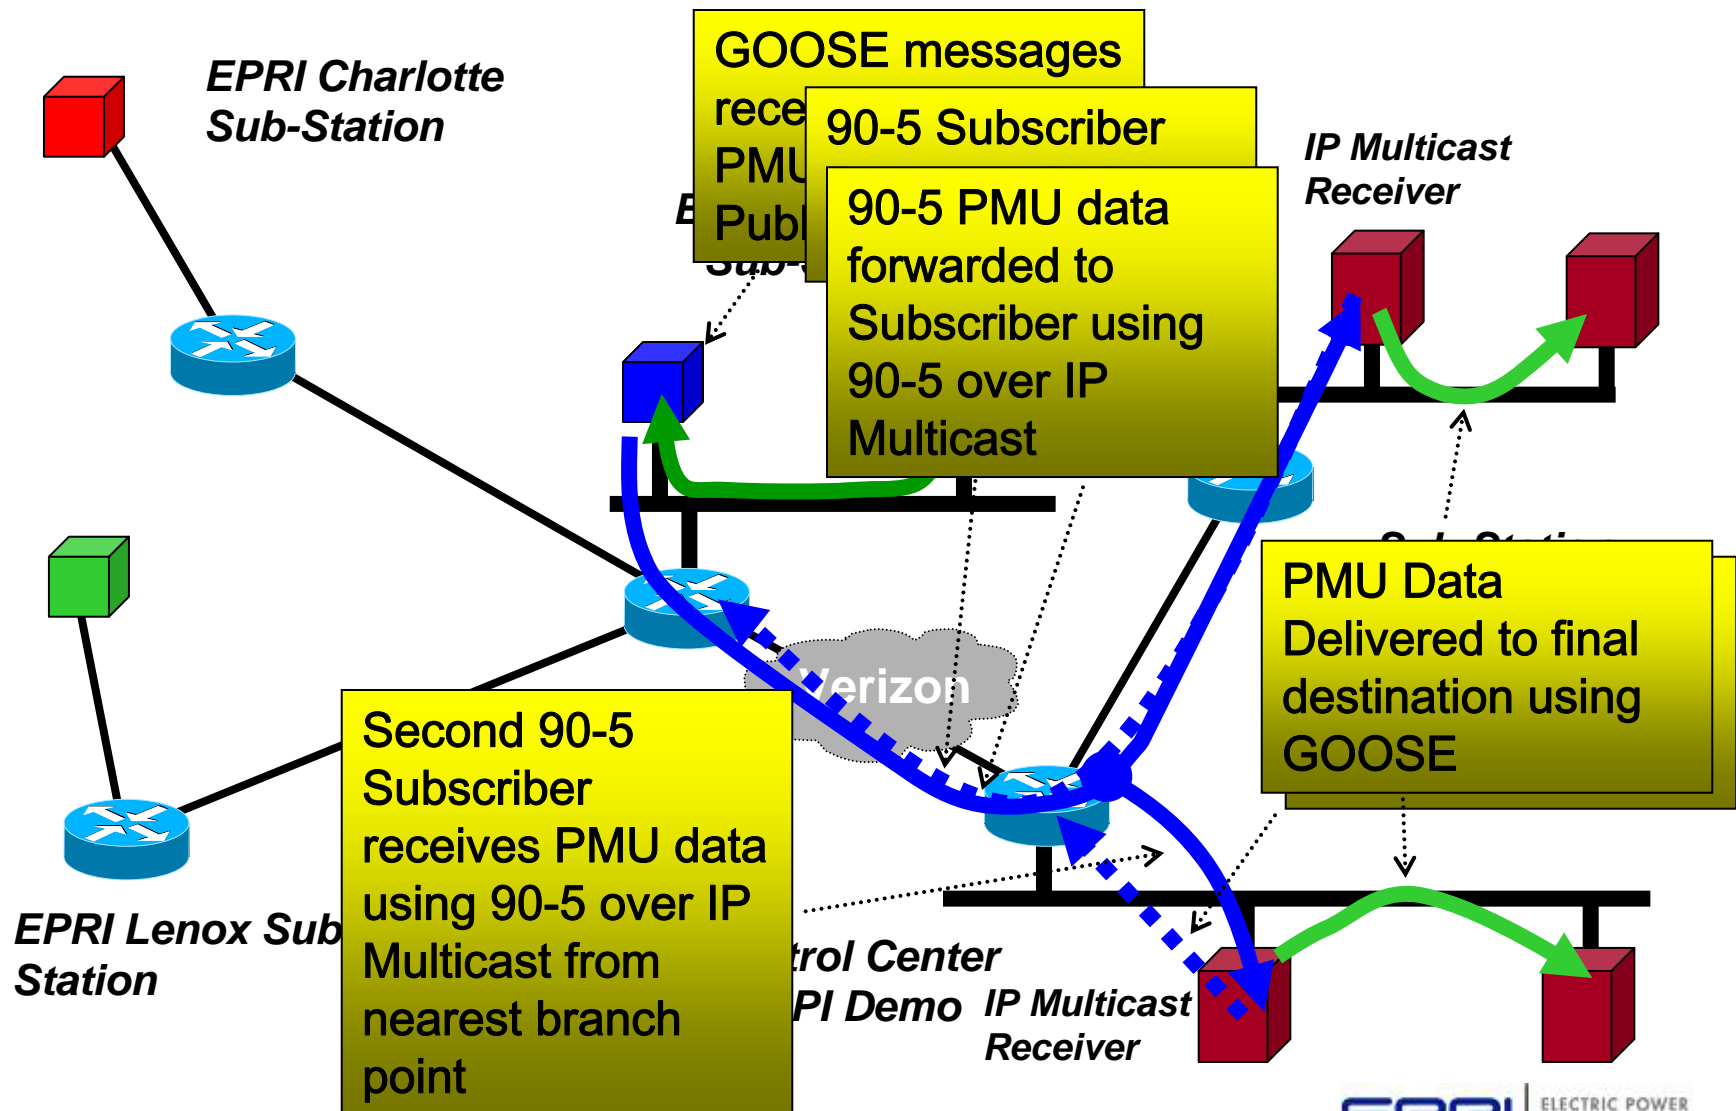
EPRI Charlotte Sub-Station

GOOSE messages rece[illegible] PMU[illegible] Publ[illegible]

90-5 Subscriber

90-5 PMU data forwarded to Subscriber using 90-5 over IP Multicast

IP Multicast Receiver

E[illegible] Sub-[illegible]

Verizon

PMU Data Delivered to final destination using GOOSE

Sub-Station

Second 90-5 Subscriber receives PMU data using 90-5 over IP Multicast from nearest branch point

EPRI Lenox Sub Station

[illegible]trol Center
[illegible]PI Demo

IP Multicast Receiver

ELECTRIC POWER